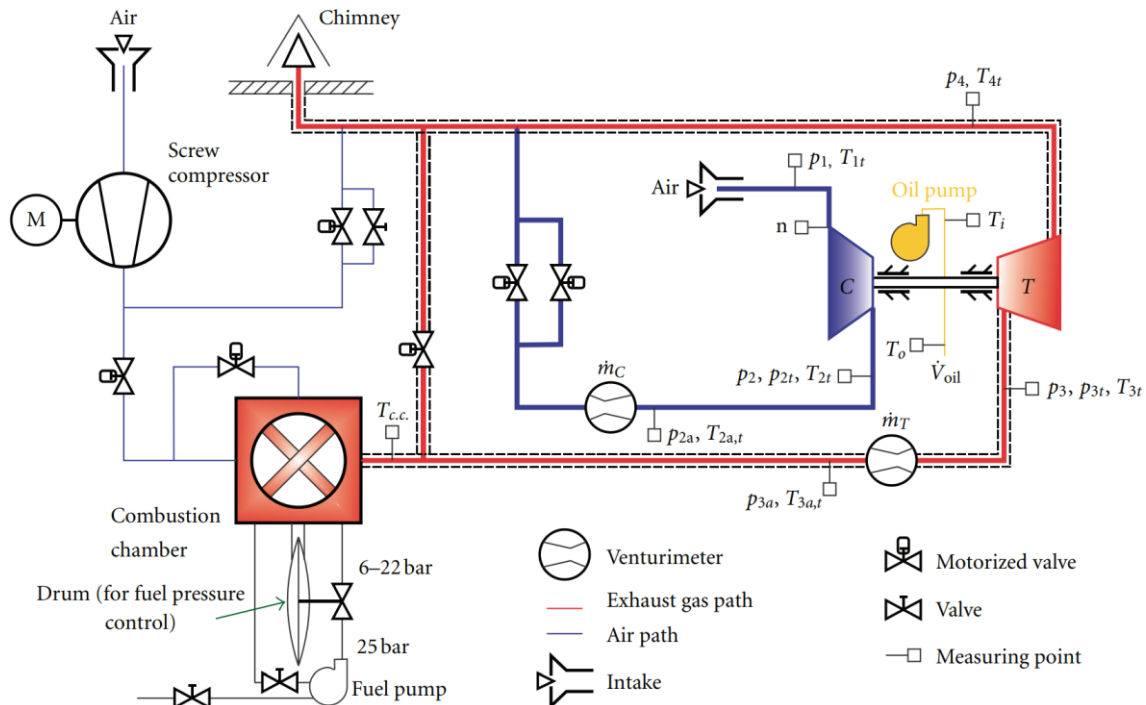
Air

Chimney

$p_4$, $T_{4t}$

Screw compressor

M

$p_1$, $T_{1t}$

Air

Oil pump

n

$T_i$

C

T

$T_o$

$\dot{V}_{oil}$

$\dot{m}_C$

$p_2$, $p_{2t}$, $T_{2t}$

$p_3$, $p_{3t}$, $T_{3t}$

$T_{c.c.}$

$p_{2a}$, $T_{2a,t}$

$\dot{m}_T$

$p_{3a}$, $T_{3a,t}$

Combustion chamber

6–22 bar

Drum (for fuel pressure control)

25 bar

Fuel pump

Venturimeter

Exhaust gas path

Air path

Intake

Motorized valve

Valve

Measuring point